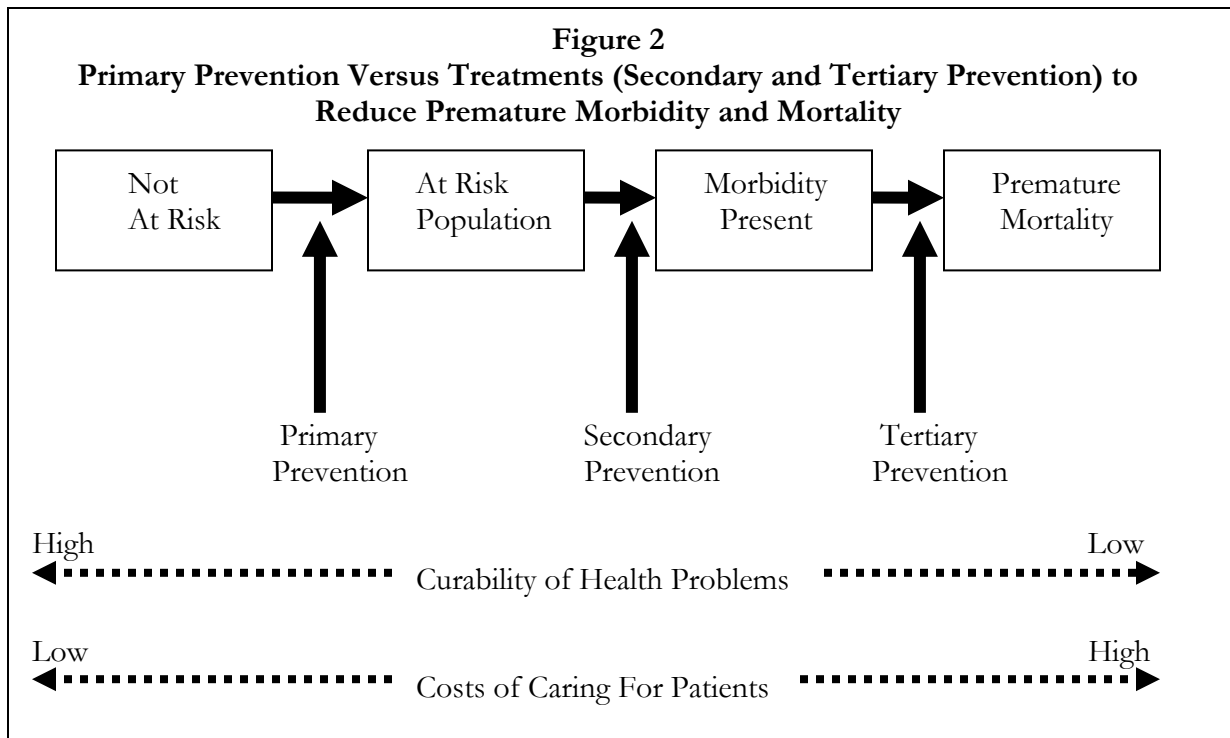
**Figure 2**
**Primary Prevention Versus Treatments (Secondary and Tertiary Prevention) to Reduce Premature Morbidity and Mortality**

Not At Risk

At Risk Population

Morbidity Present

Premature Mortality

Primary Prevention

Secondary Prevention

Tertiary Prevention

High

Low

Curability of Health Problems

Low

High

Costs of Caring For Patients